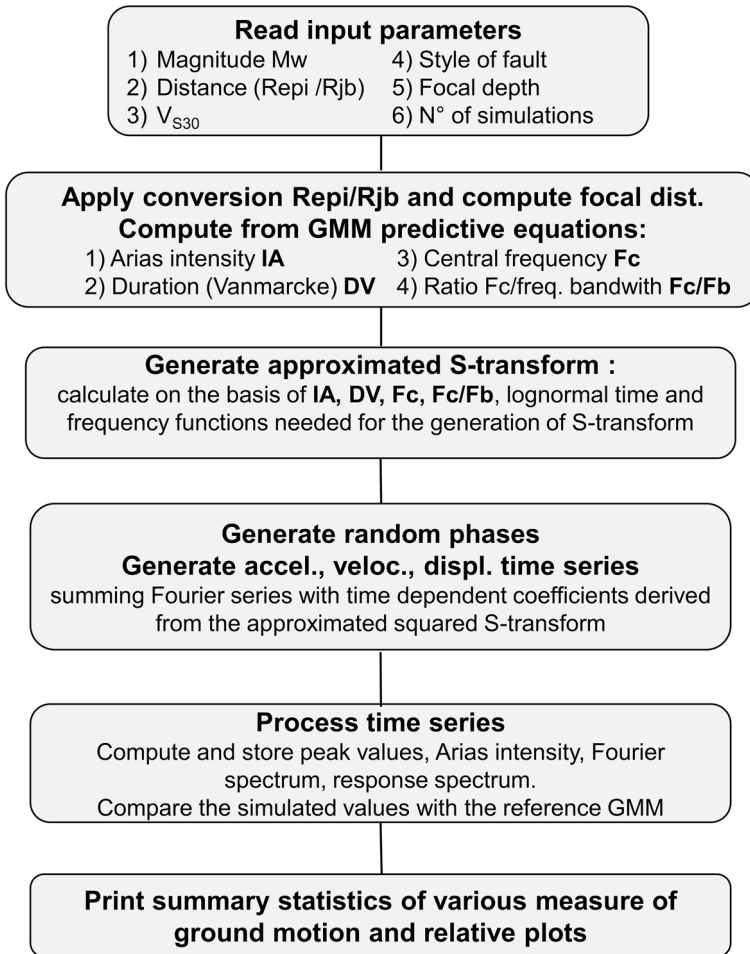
**Read input parameters**
1) Magnitude Mw
2) Distance (Repi /Rjb)
3) $V_{S30}$
4) Style of fault
5) Focal depth
6) N° of simulations

**Apply conversion Repi/Rjb and compute focal dist.**
**Compute from GMM predictive equations:**
1) Arias intensity **IA**
2) Duration (Vanmarcke) **DV**
3) Central frequency **Fc**
4) Ratio Fc/freq. bandwith **Fc/Fb**

**Generate approximated S-transform :**
calculate on the basis of **IA, DV, Fc, Fc/Fb**, lognormal time and frequency functions needed for the generation of S-transform

**Generate random phases**
**Generate accel., veloc., displ. time series**
summing Fourier series with time dependent coefficients derived from the approximated squared S-transform

**Process time series**
Compute and store peak values, Arias intensity, Fourier spectrum, response spectrum.
Compare the simulated values with the reference GMM

**Print summary statistics of various measure of ground motion and relative plots**